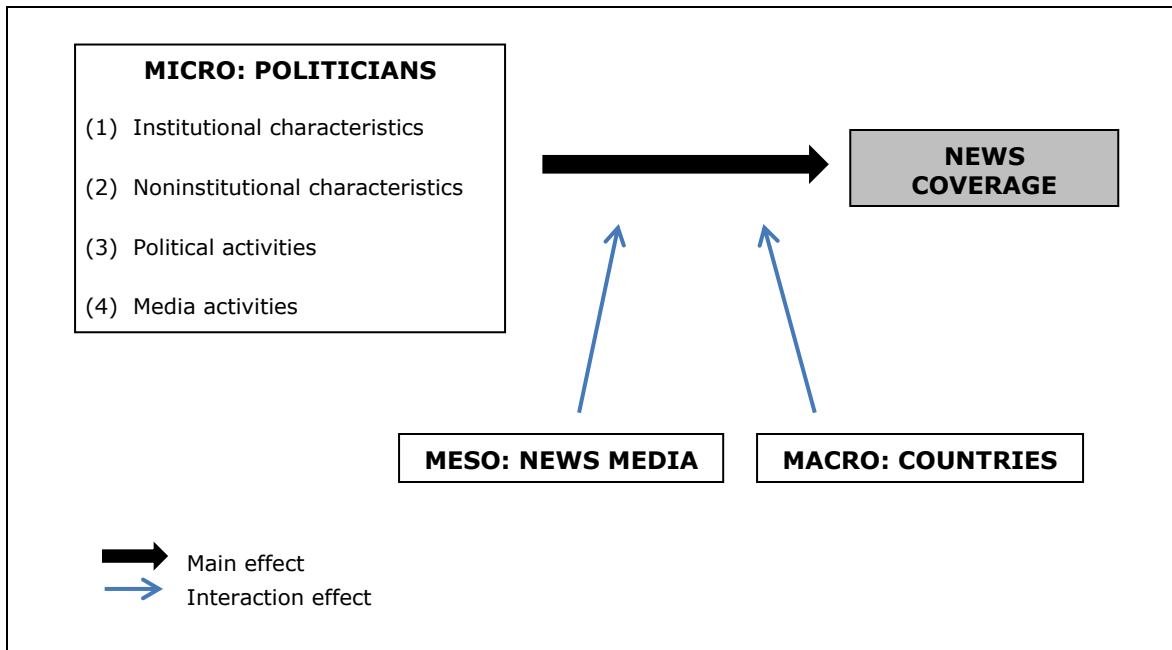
MICRO: POLITICIANS

(1) Institutional characteristics

(2) Noninstitutional characteristics

(3) Political activities

(4) Media activities

NEWS COVERAGE

MESO: NEWS MEDIA

MACRO: COUNTRIES

Main effect

Interaction effect